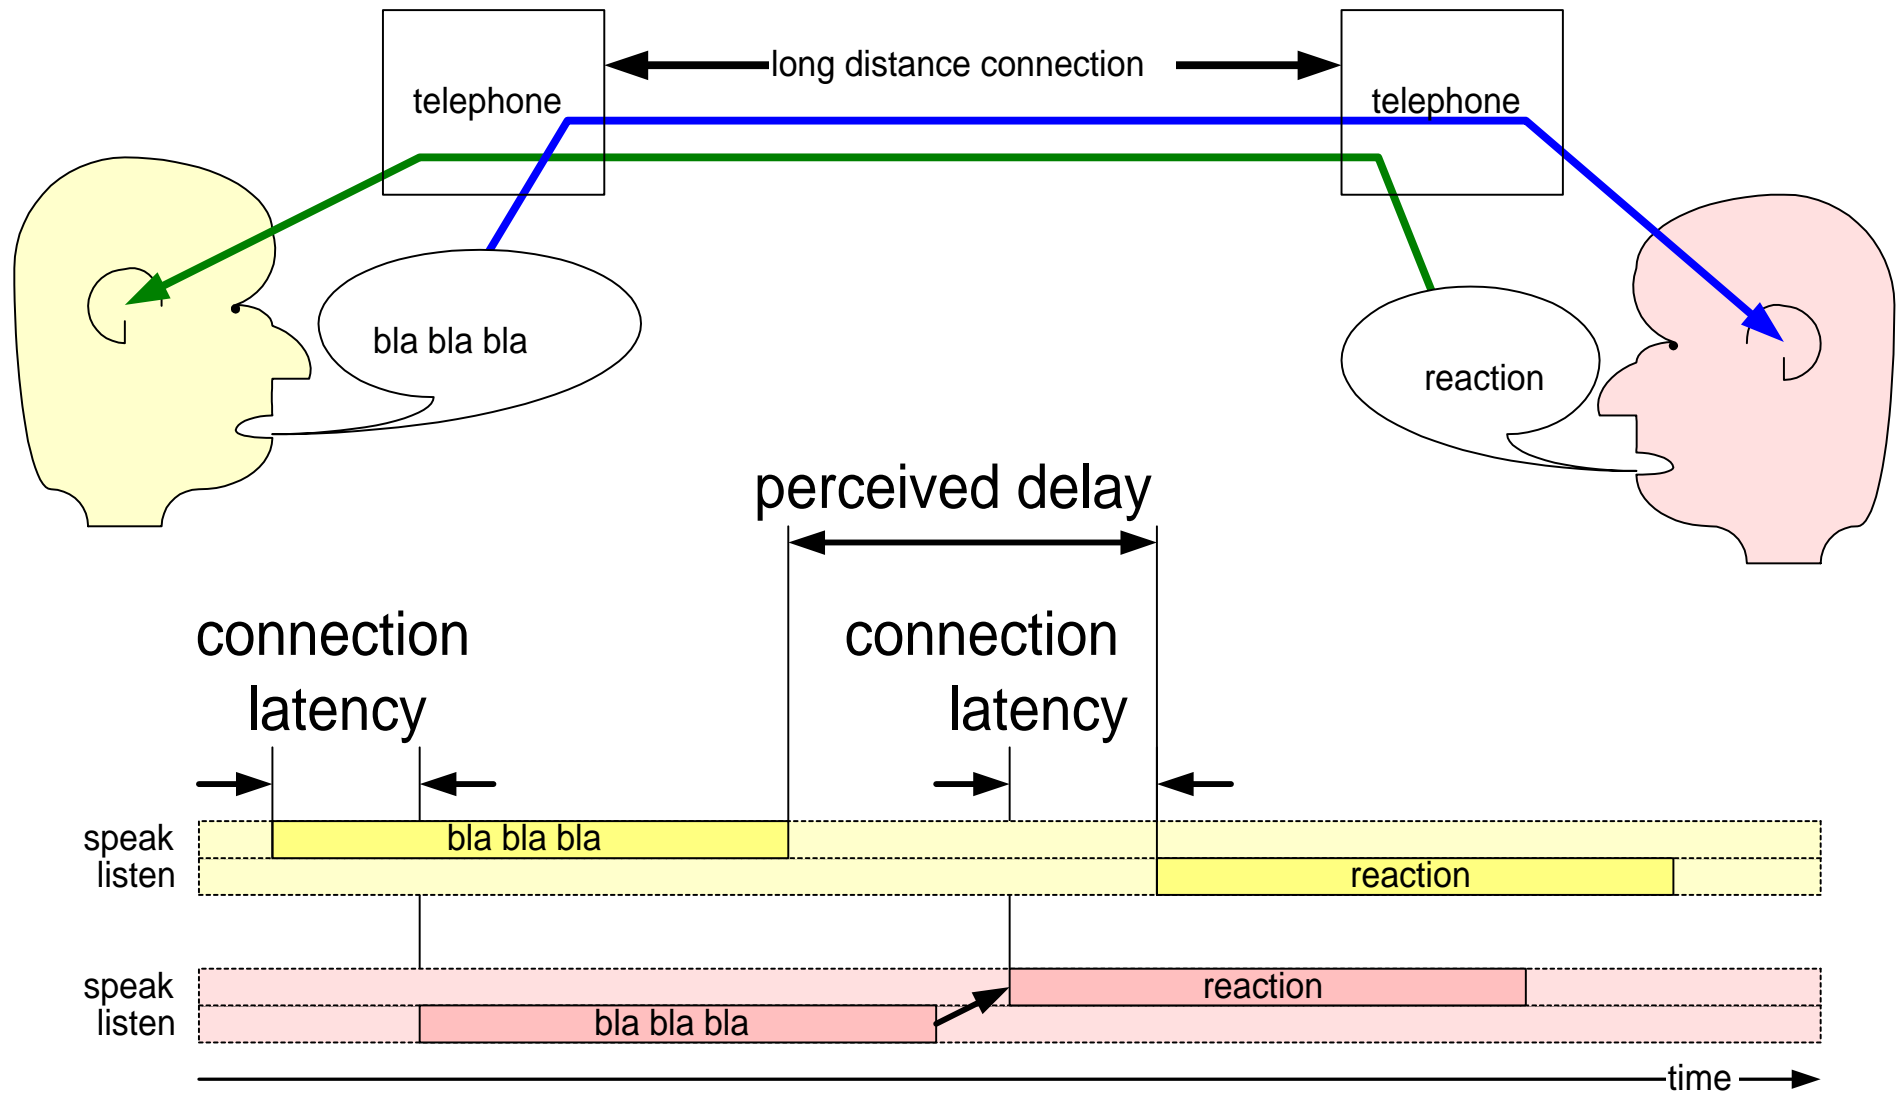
telephone

long distance connection

telephone

bla bla bla

reaction

perceived delay

connection latency

connection latency

speak
listen

bla bla bla

reaction

speak
listen

reaction

bla bla bla

time